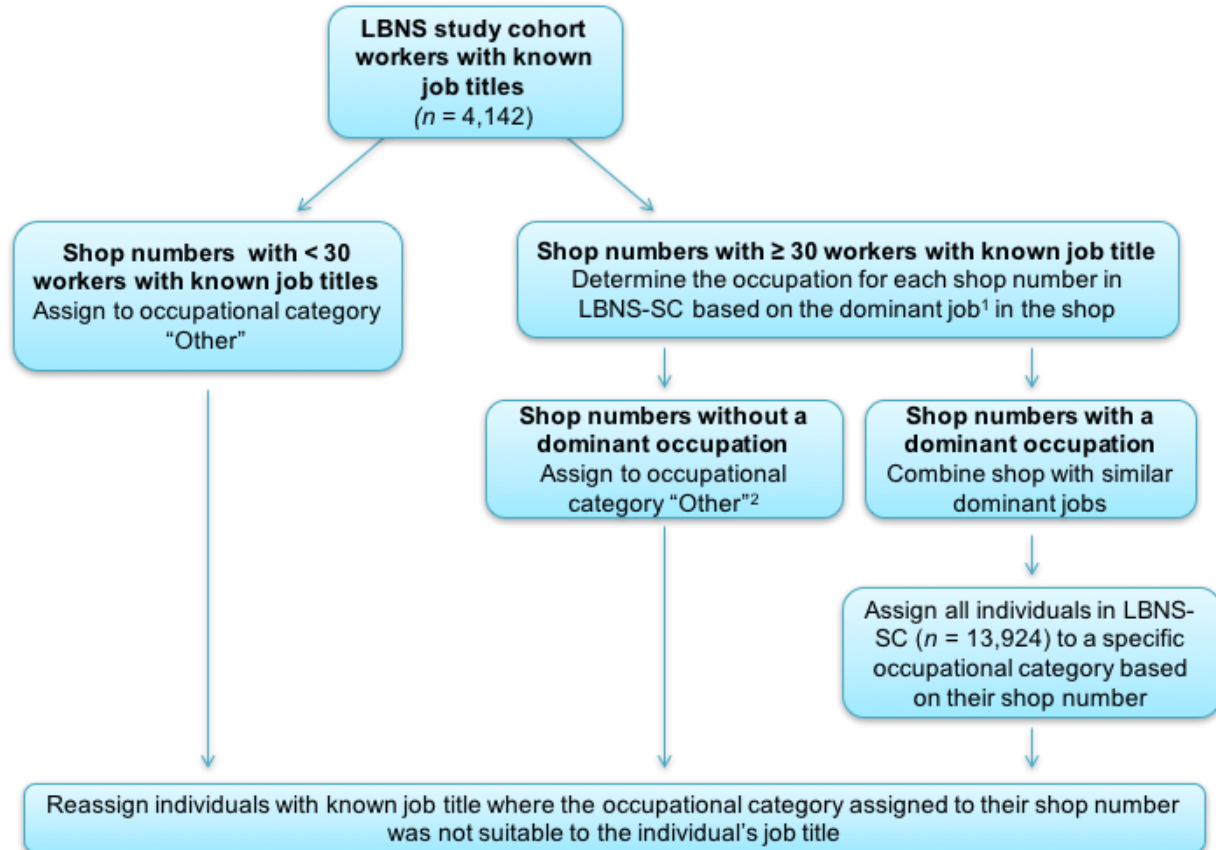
**LBNS study cohort workers with known job titles**
(*n* = 4,142)

**Shop numbers with < 30 workers with known job titles**
Assign to occupational category "Other"

**Shop numbers with ≥ 30 workers with known job title**
Determine the occupation for each shop number in LBNS-SC based on the dominant job$^1$ in the shop

**Shop numbers without a dominant occupation**
Assign to occupational category "Other"$^2$

**Shop numbers with a dominant occupation**
Combine shop with similar dominant jobs

Assign all individuals in LBNS-SC (*n* = 13,924) to a specific occupational category based on their shop number

Reassign individuals with known job title where the occupational category assigned to their shop number was not suitable to the individual's job title